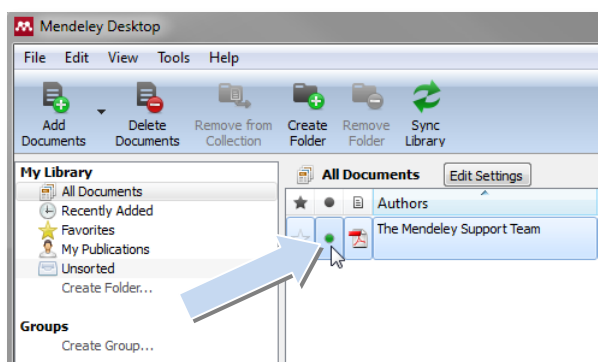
Mendeley Desktop

File Edit View Tools Help

Add Documents

Delete Documents

Remove from Collection

Create Folder

Remove Folder

Sync Library

My Library

All Documents

Recently Added

Favorites

My Publications

Unsorted

Create Folder...

Groups

Create Group...

All Documents

Edit Settings

| ★ | ● | | Authors |
|---|---|---|---|
| | | | The Mendeley Support Team |